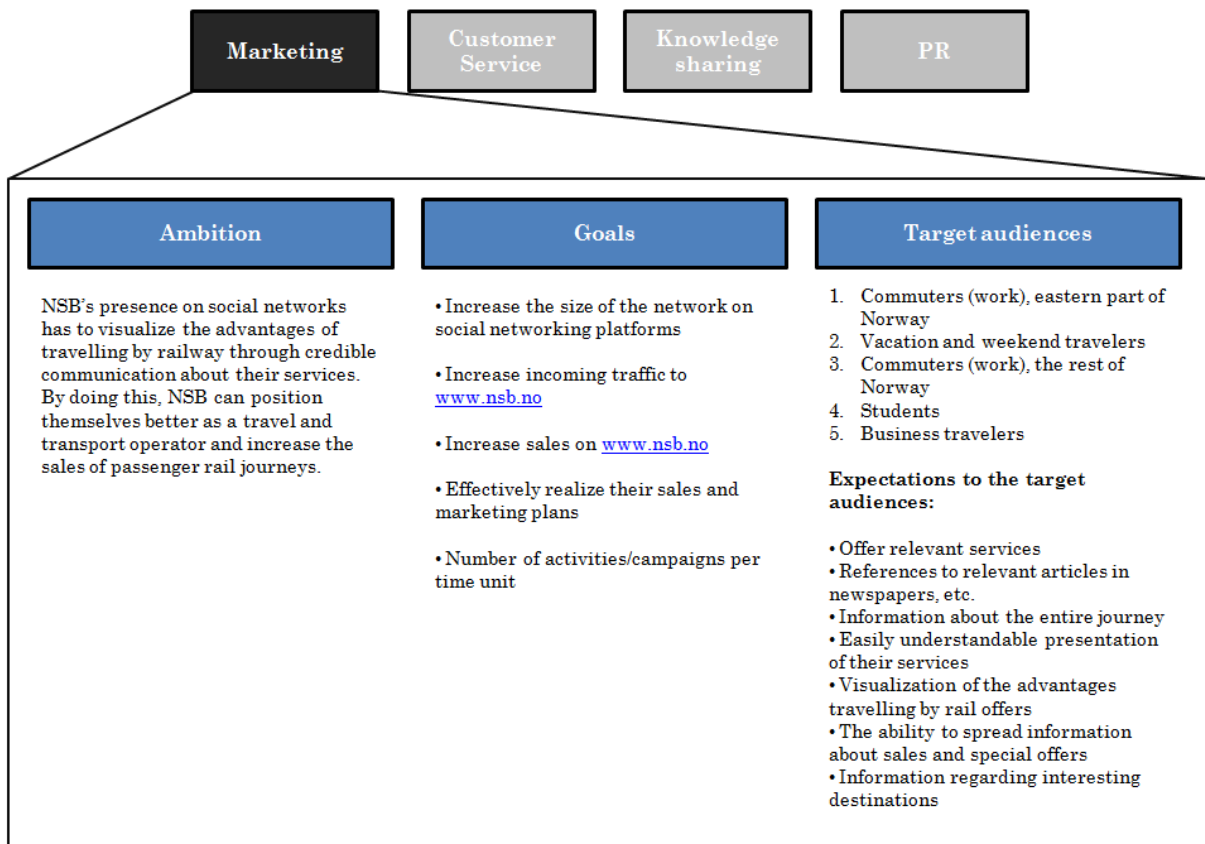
Marketing

Customer Service

Knowledge sharing

PR

Ambition

NSB's presence on social networks has to visualize the advantages of travelling by railway through credible communication about their services. By doing this, NSB can position themselves better as a travel and transport operator and increase the sales of passenger rail journeys.

Goals

• Increase the size of the network on social networking platforms

• Increase incoming traffic to www.nsb.no

• Increase sales on www.nsb.no

• Effectively realize their sales and marketing plans

• Number of activities/campaigns per time unit

Target audiences

1. Commuters (work), eastern part of Norway
2. Vacation and weekend travelers
3. Commuters (work), the rest of Norway
4. Students
5. Business travelers

**Expectations to the target audiences:**

• Offer relevant services
• References to relevant articles in newspapers, etc.
• Information about the entire journey
• Easily understandable presentation of their services
• Visualization of the advantages travelling by rail offers
• The ability to spread information about sales and special offers
• Information regarding interesting destinations